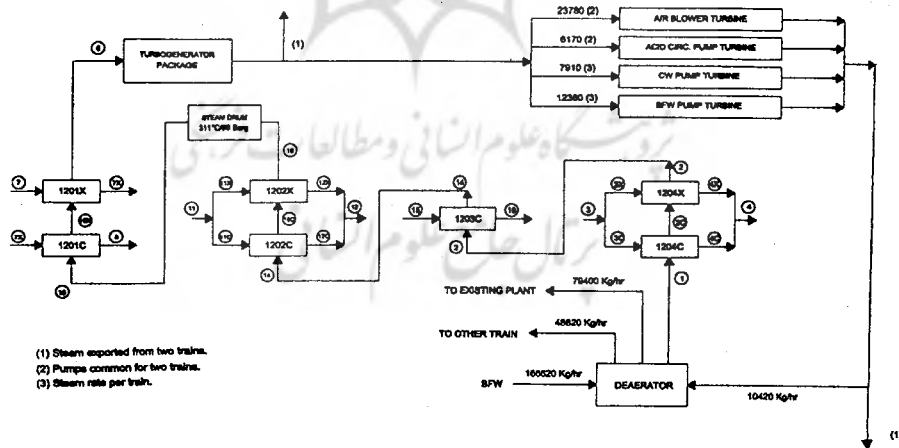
TURBOGENERATOR PACKAGE

(1)

23780 (2) AIR BLOWER TURBINE

6170 (2) ACID CIRC. PUMP TURBINE

7910 (3) CW PUMP TURBINE

12380 (3) BFW PUMP TURBINE

STEAM DRUM 311°C/98 Barg

6

7

1201X

7X

1201C

7C

6

18

11

1202X

1202C

12

14

15

1203C

16

3

2

1204X

1204C

4

1

TO EXISTING PLANT 79400 Kg/hr

TO OTHER TRAIN 48820 Kg/hr

BFW 166620 Kg/hr

DEAERATOR

10420 Kg/hr

(1) Steam exported from two trains.

(2) Pumps common for two trains.

(3) Steam rate per train.

(1